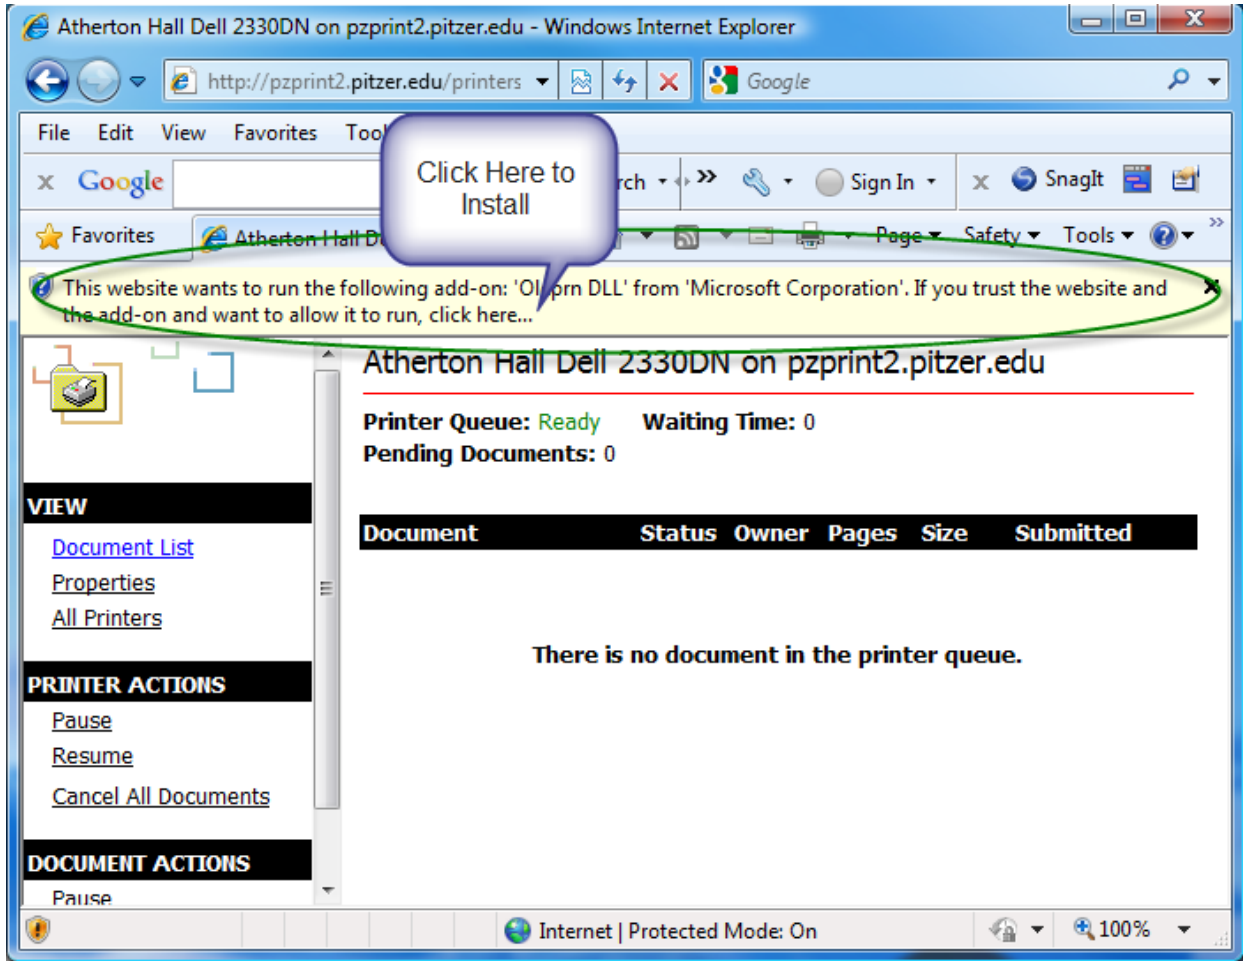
Atherton Hall Dell 2330DN on pzprint2.pitzer.edu - Windows Internet Explorer

http://pzprint2.pitzer.edu/printers

Google

File Edit View Favorites Too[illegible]

Click Here to Install

Google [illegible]rch Sign In SnagIt

Favorites Atherton Hall D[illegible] Page Safety Tools

This website wants to run the following add-on: 'Ol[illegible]prn DLL' from 'Microsoft Corporation'. If you trust the website and the add-on and want to allow it to run, click here...

Atherton Hall Dell 2330DN on pzprint2.pitzer.edu

Printer Queue: Ready Waiting Time: 0
Pending Documents: 0

| Document | Status | Owner | Pages | Size | Submitted |
|---|---|---|---|---|---|

There is no document in the printer queue.

VIEW
Document List
Properties
All Printers

PRINTER ACTIONS
Pause
Resume
Cancel All Documents

DOCUMENT ACTIONS
Pause

Internet | Protected Mode: On

100%